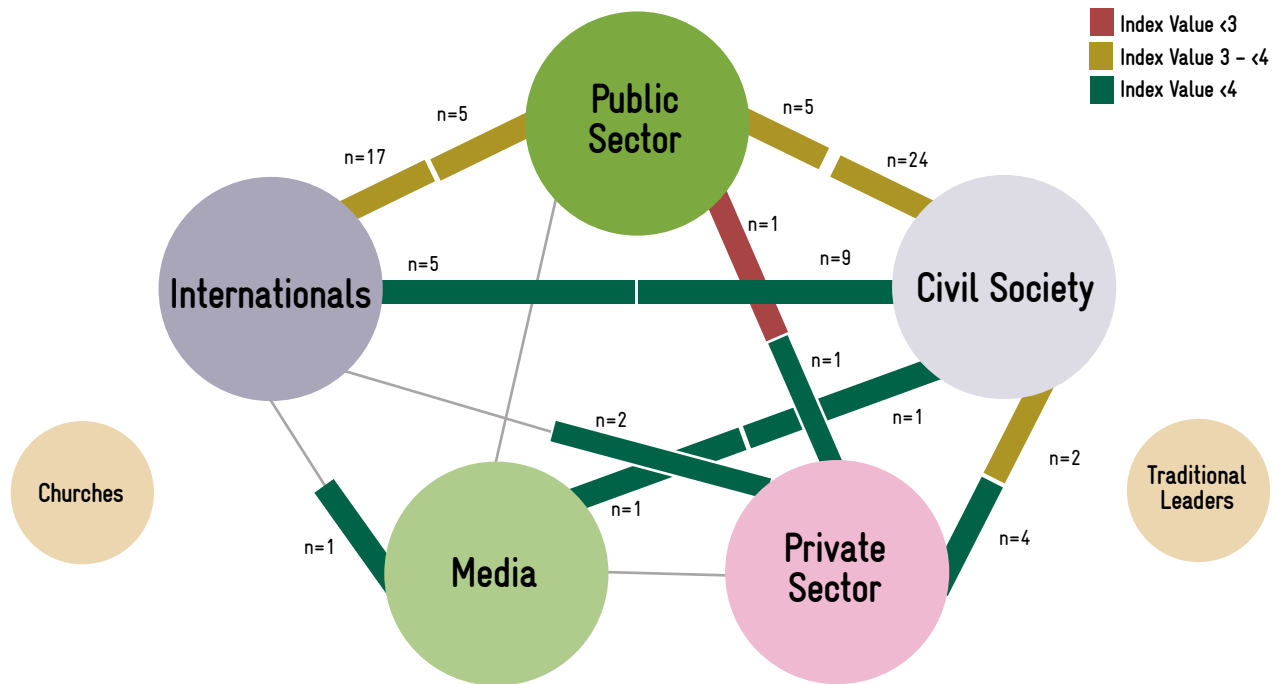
Index Value <3
Index Value 3 – <4
Index Value <4

Public Sector

Internationals

Civil Society

Churches

Media

Private Sector

Traditional Leaders

n=5
n=17
n=5
n=24
n=1
n=5
n=9
n=1
n=2
n=1
n=2
n=1
n=1
n=4